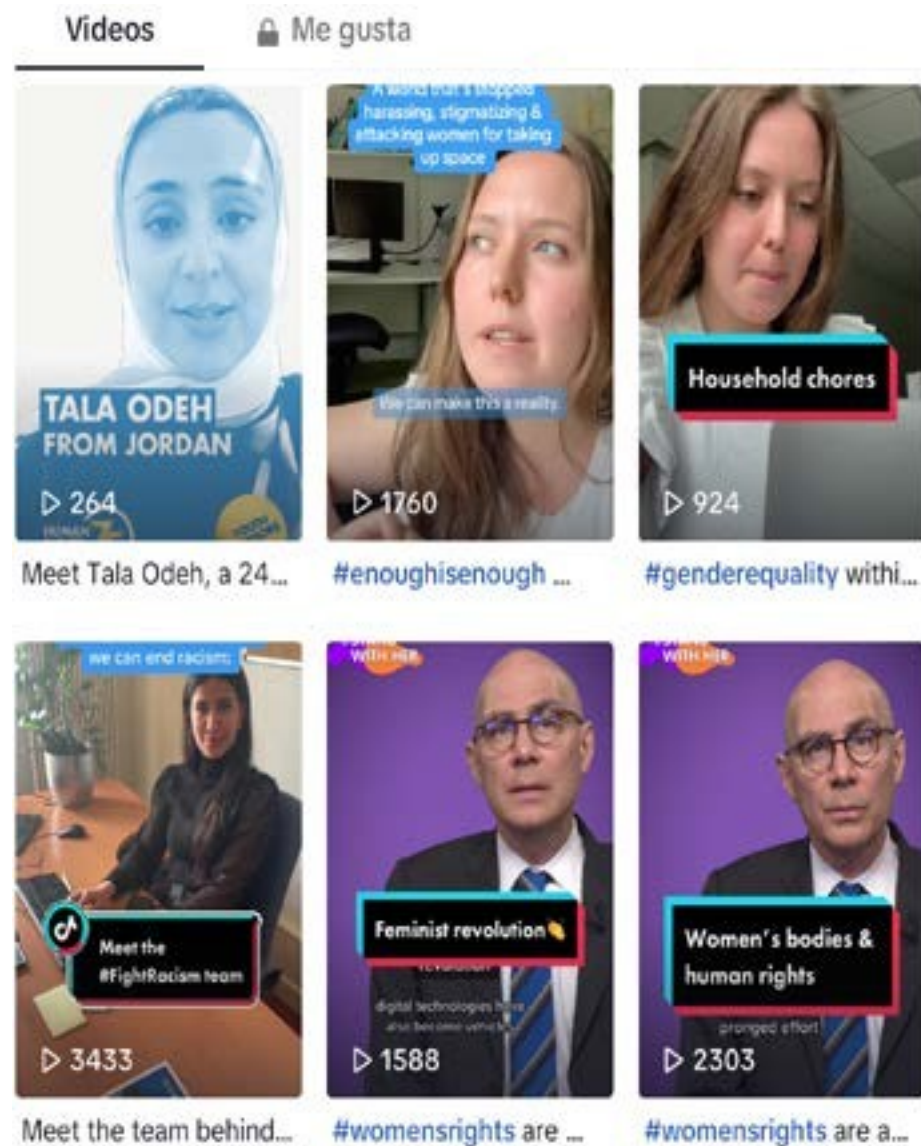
Videos

Me gusta

TALA ODEH FROM JORDAN

264

Meet Tala Odeh, a 24...

A world that's stopped harassing, stigmatizing & attacking women for taking up space

We can make this a reality.

1760

#enoughisenough ...

Household chores

924

#genderequality withi...

we can end racism

Meet the #FightRacism team

3433

Meet the team behind...

WITH HER

Feminist revolution

digital technologies have also become vehicles

1588

#womensrights are ...

WITH HER

Women's bodies & human rights

pronged effort

2303

#womensrights are a...